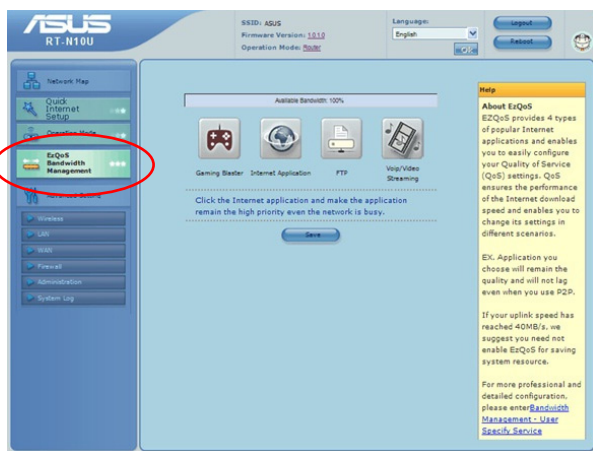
ASUS
RT-N10U

SSID: ASUS
Firmware Version: 1.0.1.0
Operation Mode: Router

Language:
English
OK

Logout
Reboot

Network Map
Quick Internet Setup
Operation Mode
EzQoS Bandwidth Management
Advanced Setting
Wireless
LAN
WAN
Firewall
Administration
System Log

Available Bandwidth: 100%

Gaming Blaster
Internet Application
FTP
Voip/Video Streaming

Click the Internet application and make the application remain the high priority even the network is busy.

Save

Help

About EzQoS
EZQoS provides 4 types of popular Internet applications and enables you to easily configure your Quality of Service (QoS) settings. QoS ensures the performance of the Internet download speed and enables you to change its settings in different scenarios.

EX. Application you choose will remain the quality and will not lag even when you use P2P.

If your uplink speed has reached 40MB/s, we suggest you need not enable EzQoS for saving system resource.

For more professional and detailed configuration, please enterBandwidth Management - User Specify Service